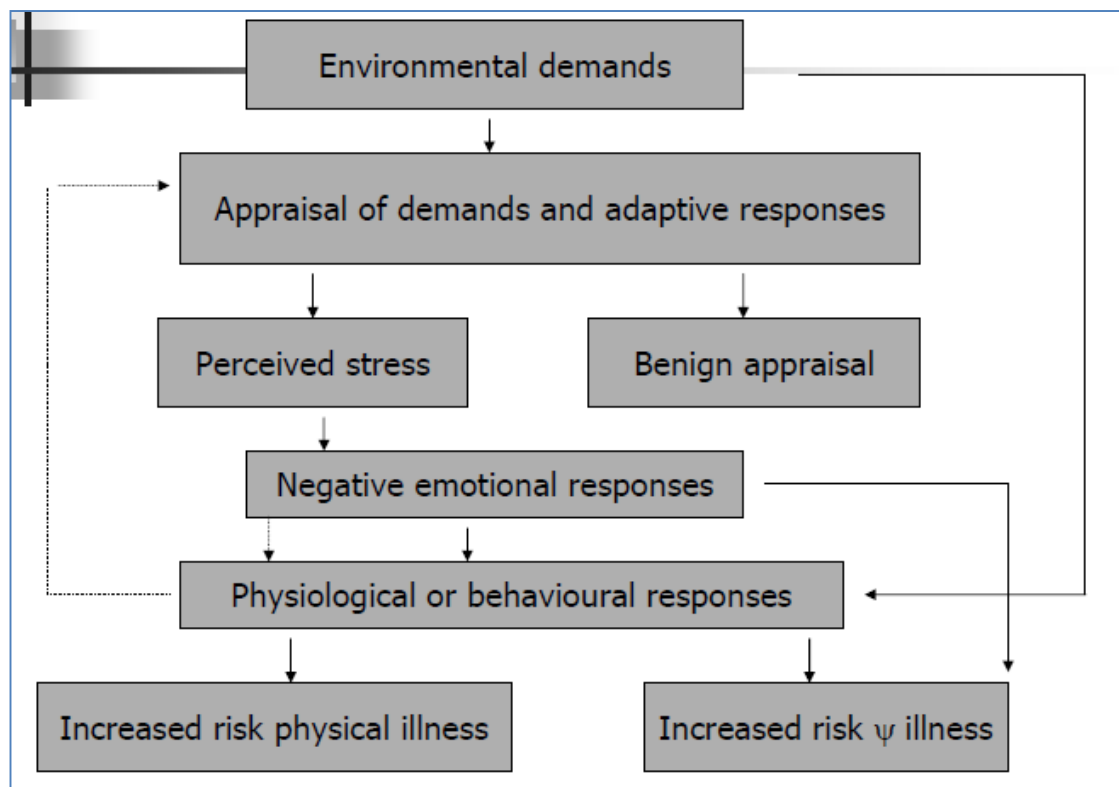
Environmental demands

Appraisal of demands and adaptive responses

Perceived stress

Benign appraisal

Negative emotional responses

Physiological or behavioural responses

Increased risk physical illness

Increased risk $\psi$ illness